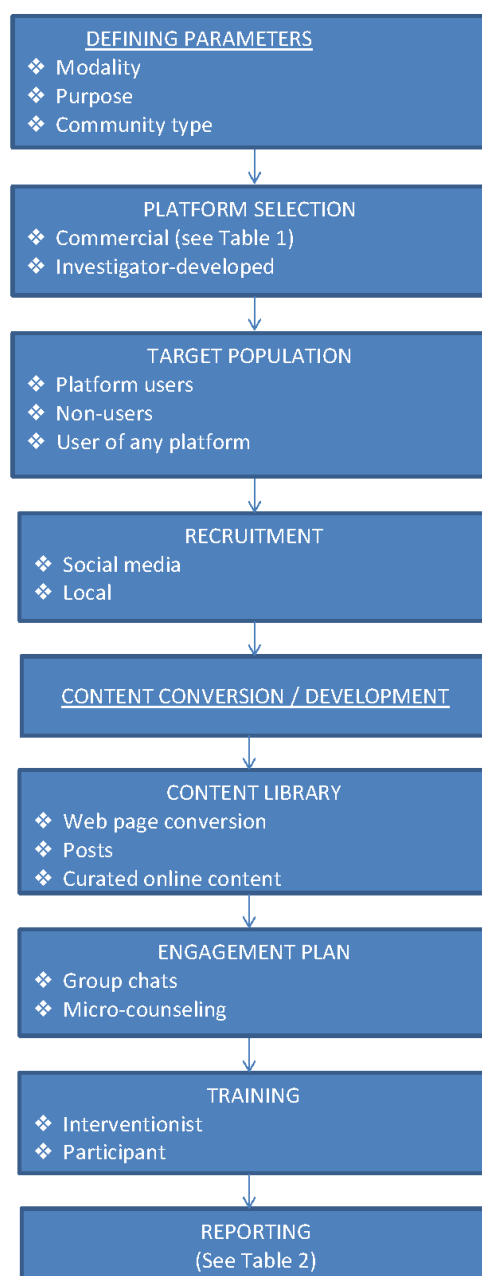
DEFINING PARAMETERS
❖ Modality
❖ Purpose
❖ Community type

PLATFORM SELECTION
❖ Commercial (see Table 1)
❖ Investigator-developed

TARGET POPULATION
❖ Platform users
❖ Non-users
❖ User of any platform

RECRUITMENT
❖ Social media
❖ Local

CONTENT CONVERSION / DEVELOPMENT

CONTENT LIBRARY
❖ Web page conversion
❖ Posts
❖ Curated online content

ENGAGEMENT PLAN
❖ Group chats
❖ Micro-counseling

TRAINING
❖ Interventionist
❖ Participant

REPORTING
(See Table 2)